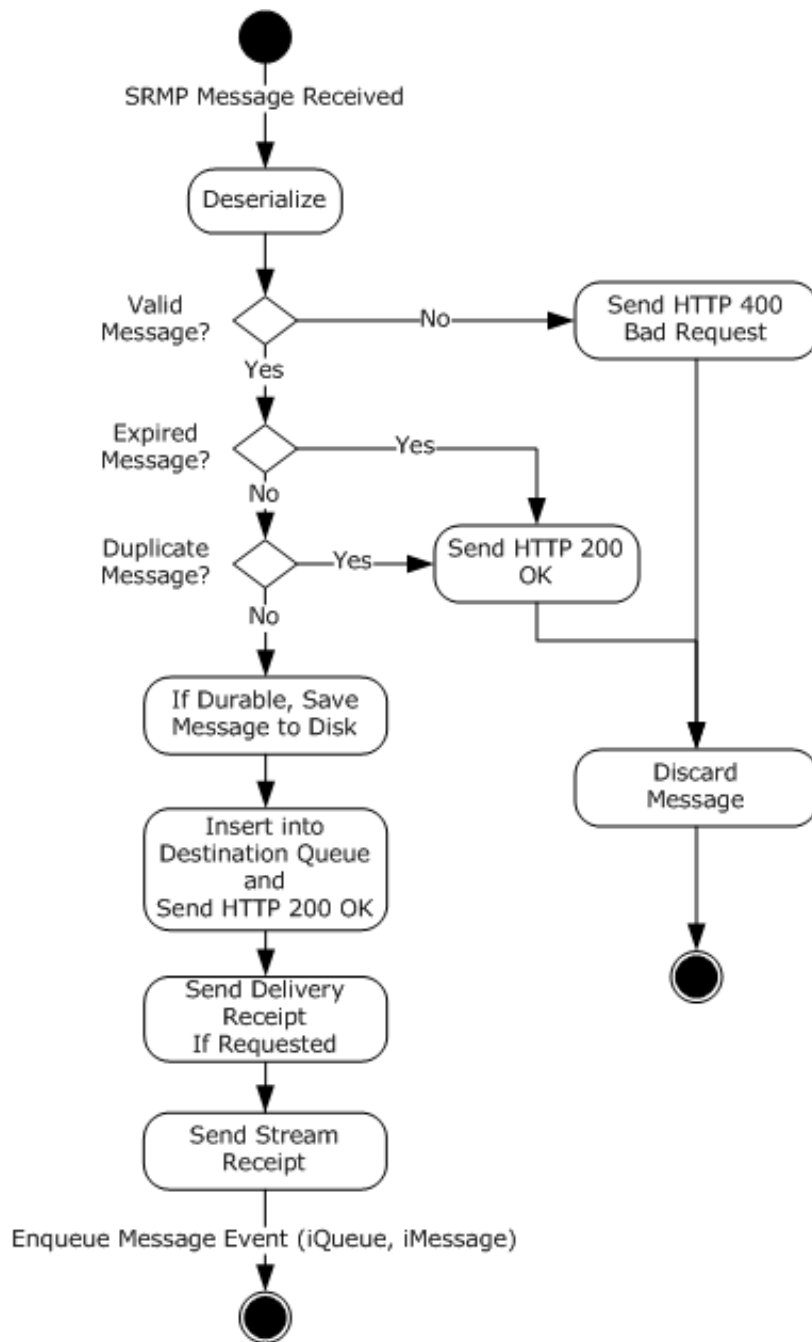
SRMP Message Received

Deserialize

Valid Message?

No

Send HTTP 400 Bad Request

Yes

Expired Message?

Yes

No

Duplicate Message?

Yes

Send HTTP 200 OK

No

If Durable, Save Message to Disk

Discard Message

Insert into Destination Queue and Send HTTP 200 OK

Send Delivery Receipt If Requested

Send Stream Receipt

Enqueue Message Event (iQueue, iMessage)